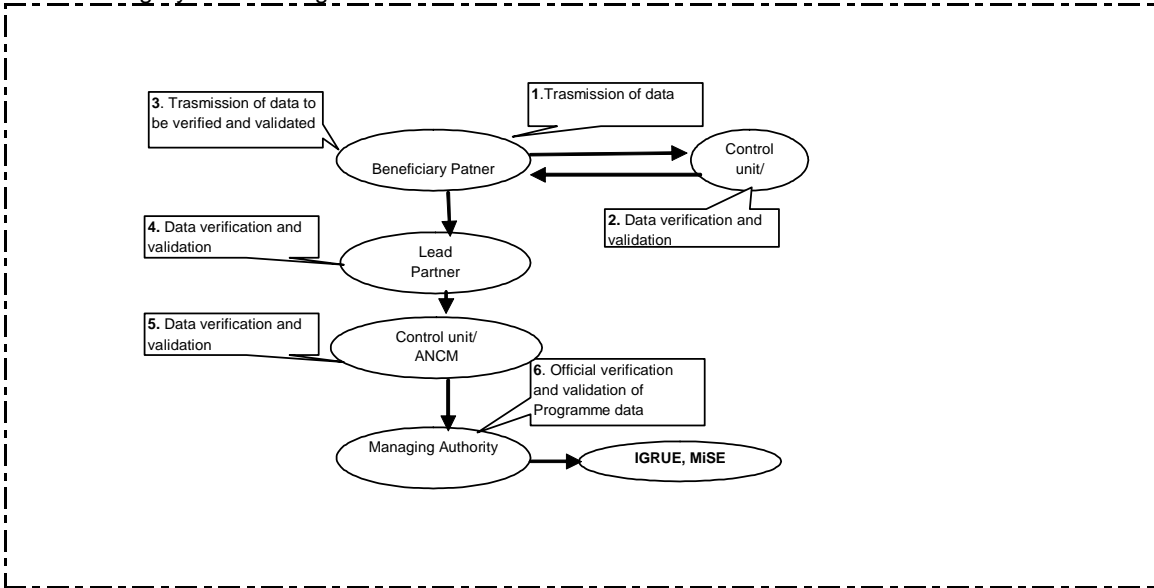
**3**. Trasmission of data to be verified and validated

**1**.Trasmission of data

Beneficiary Patner

Control unit/

**2.** Data verification and validation

**4.** Data verification and validation

Lead Partner

**5.** Data verification and validation

Control unit/ ANCM

**6**. Official verification and validation of Programme data

Managing Authority

**IGRUE, MiSE**